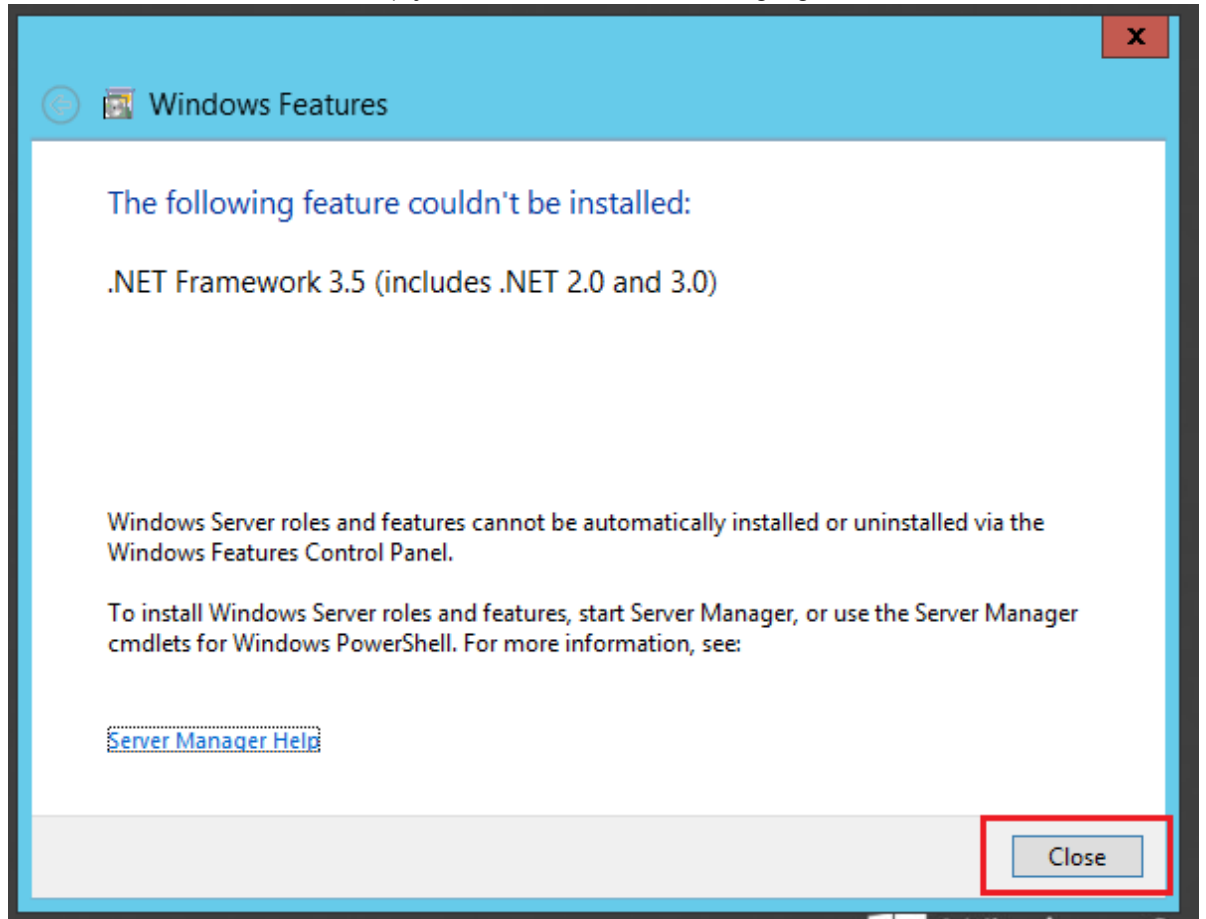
x

Windows Features

The following feature couldn't be installed:

.NET Framework 3.5 (includes .NET 2.0 and 3.0)

Windows Server roles and features cannot be automatically installed or uninstalled via the Windows Features Control Panel.

To install Windows Server roles and features, start Server Manager, or use the Server Manager cmdlets for Windows PowerShell. For more information, see:

Server Manager Help

Close